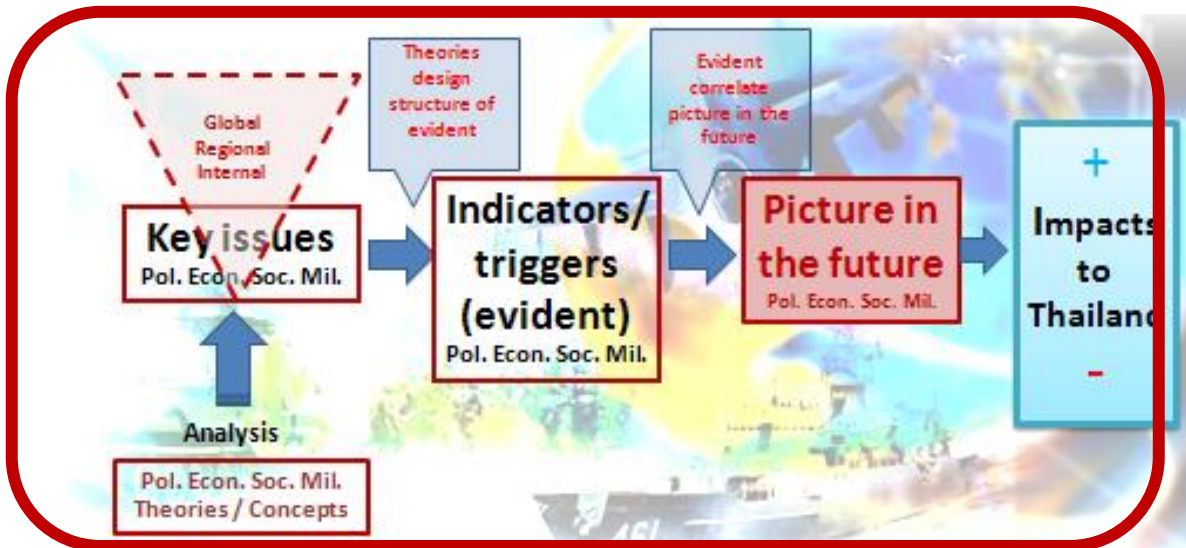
Global
Regional
Internal

Key issues
Pol. Econ. Soc. Mil.

Analysis

Pol. Econ. Soc. Mil.
Theories / Concepts

Theories design structure of evident

Indicators/ triggers (evident)
Pol. Econ. Soc. Mil.

Evident correlate picture in the future

Picture in the future
Pol. Econ. Soc. Mil.

+
Impacts to Thailand
-